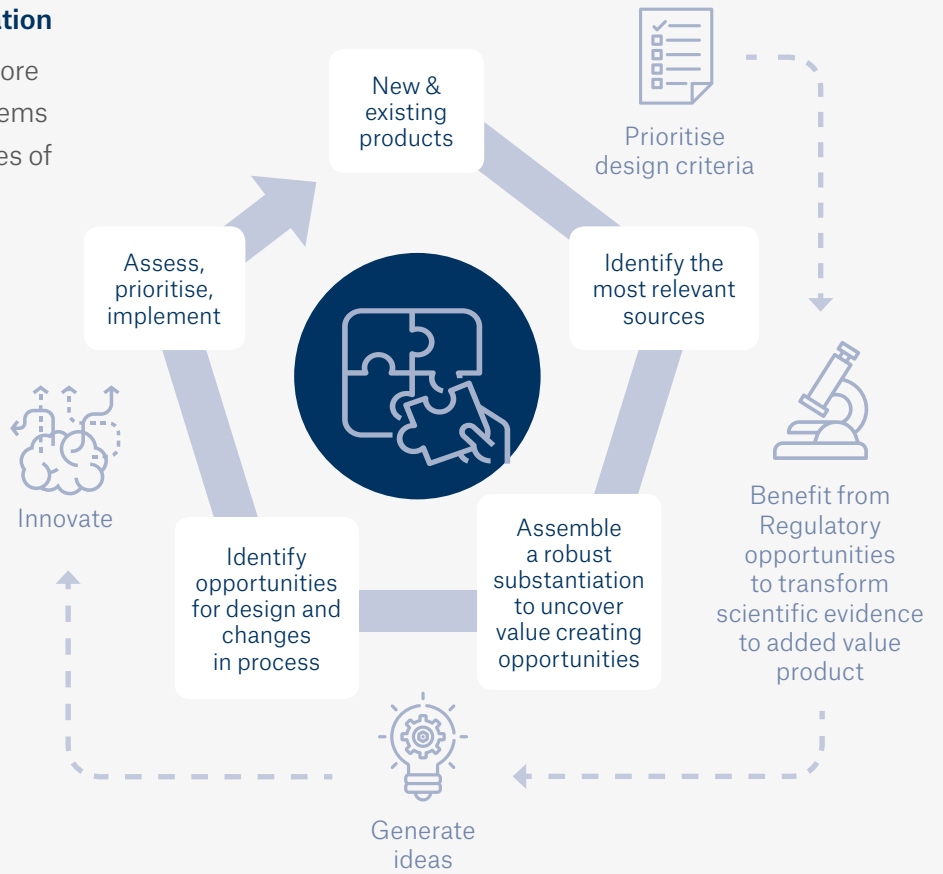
tion

ore
ems
es of

New & existing products

Prioritise design criteria

Identify the most relevant sources

Assess, prioritise, implement

Benefit from Regulatory opportunities to transform scientific evidence to added value product

Innovate

Assemble a robust substantiation to uncover value creating opportunities

Identify opportunities for design and changes in process

Generate ideas